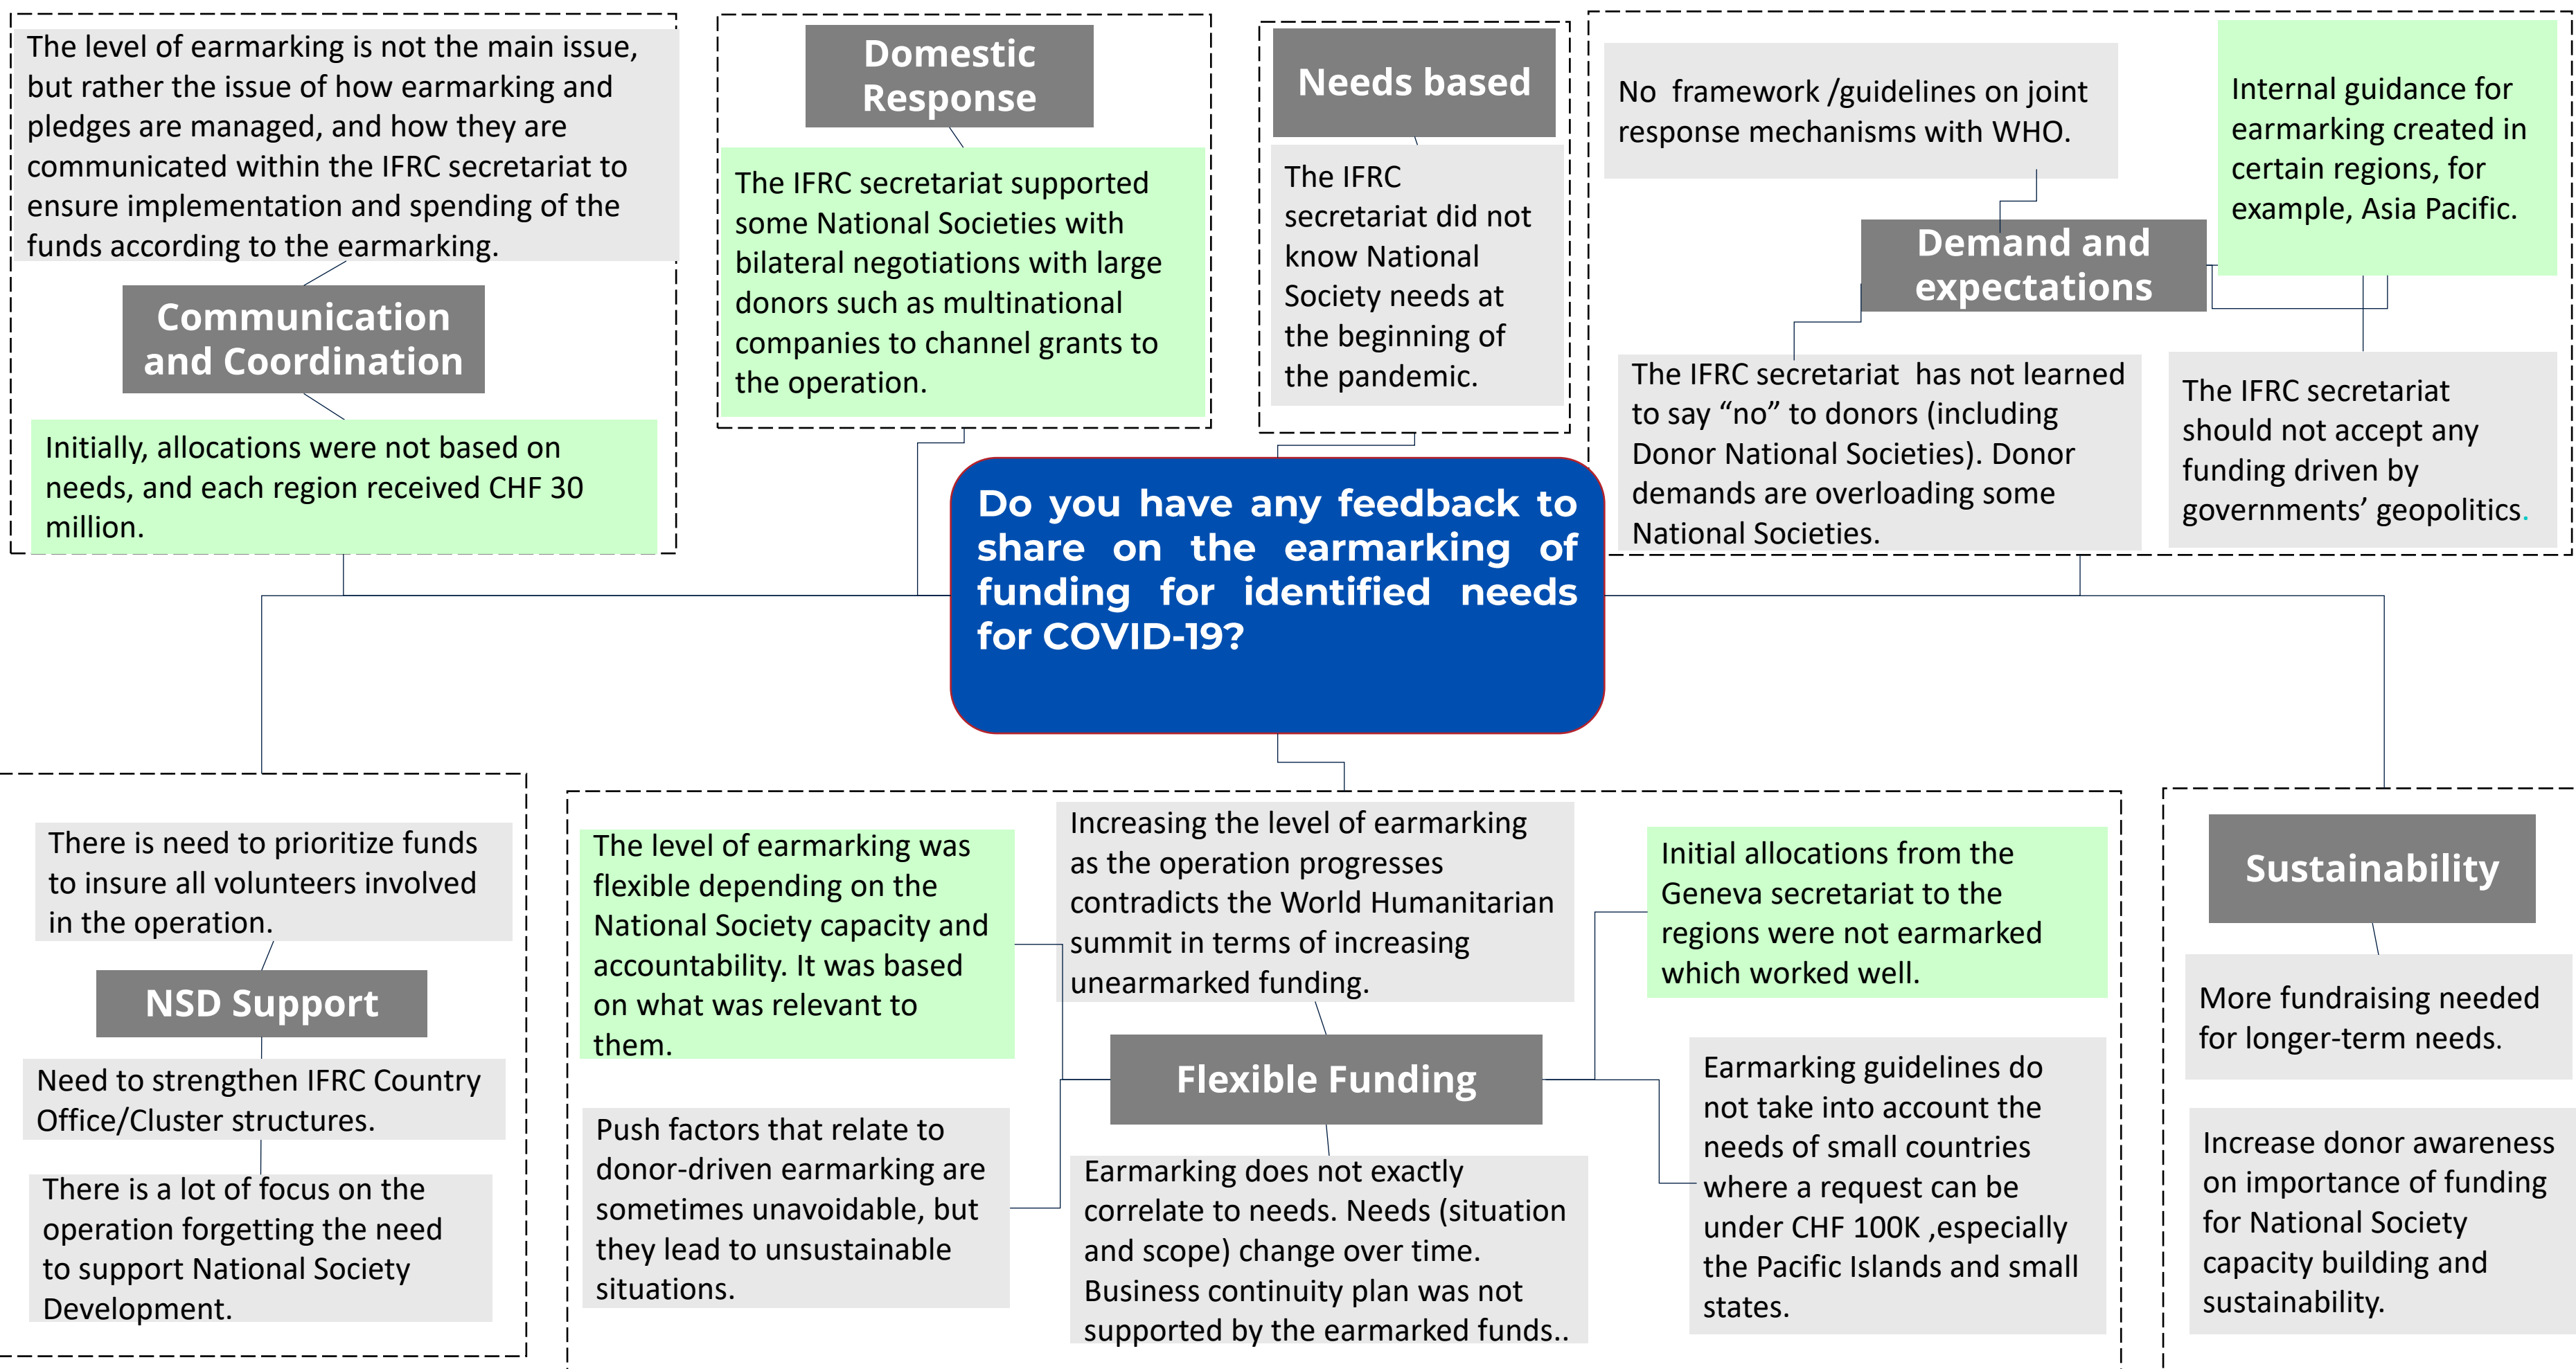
Do you have any feedback to share on the earmarking of funding for identified needs for COVID-19?

The level of earmarking is not the main issue, but rather the issue of how earmarking and pledges are managed, and how they are communicated within the IFRC secretariat to ensure implementation and spending of the funds according to the earmarking.

Communication and Coordination

Initially, allocations were not based on needs, and each region received CHF 30 million.

Domestic Response

The IFRC secretariat supported some National Societies with bilateral negotiations with large donors such as multinational companies to channel grants to the operation.

Needs based

The IFRC secretariat did not know National Society needs at the beginning of the pandemic.

No framework /guidelines on joint response mechanisms with WHO.

Internal guidance for earmarking created in certain regions, for example, Asia Pacific.

Demand and expectations

The IFRC secretariat has not learned to say “no” to donors (including Donor National Societies). Donor demands are overloading some National Societies.

The IFRC secretariat should not accept any funding driven by governments’ geopolitics.

There is need to prioritize funds to insure all volunteers involved in the operation.

NSD Support

Need to strengthen IFRC Country Office/Cluster structures.

There is a lot of focus on the operation forgetting the need to support National Society Development.

The level of earmarking was flexible depending on the National Society capacity and accountability. It was based on what was relevant to them.

Push factors that relate to donor-driven earmarking are sometimes unavoidable, but they lead to unsustainable situations.

Increasing the level of earmarking as the operation progresses contradicts the World Humanitarian summit in terms of increasing unearmarked funding.

Flexible Funding

Earmarking does not exactly correlate to needs. Needs (situation and scope) change over time. Business continuity plan was not supported by the earmarked funds..

Initial allocations from the Geneva secretariat to the regions were not earmarked which worked well.

Earmarking guidelines do not take into account the needs of small countries where a request can be under CHF 100K ,especially the Pacific Islands and small states.

Sustainability

More fundraising needed for longer-term needs.

Increase donor awareness on importance of funding for National Society capacity building and sustainability.